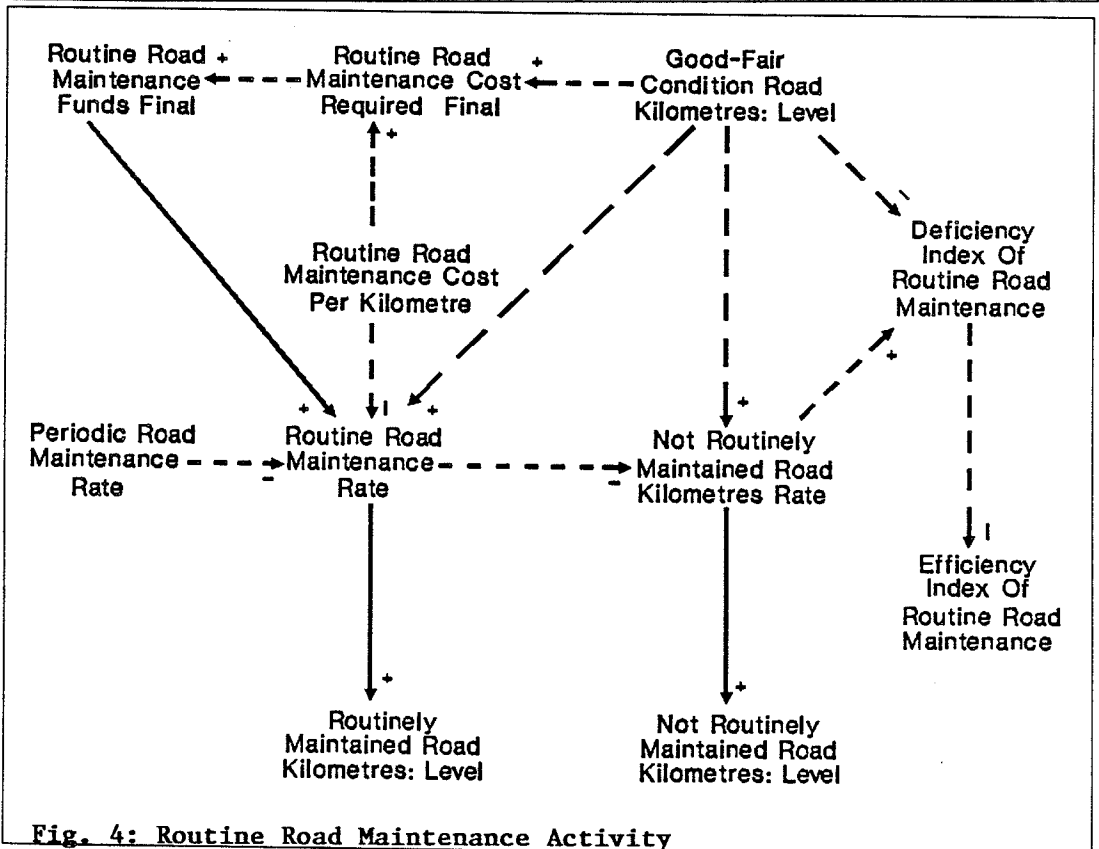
Routine Road Maintenance Funds Final +

Routine Road Maintenance Cost Required Final +

Good-Fair Condition Road Kilometres: Level

+

Routine Road Maintenance Cost Per Kilometre

Deficiency Index Of Routine Road Maintenance

+ | +

Periodic Road Maintenance Rate

Routine Road Maintenance Rate

-

+

Not Routinely Maintained Road Kilometres Rate

-

+

|

Efficiency Index Of Routine Road Maintenance

+

Routinely Maintained Road Kilometres: Level

+

Not Routinely Maintained Road Kilometres: Level

Fig. 4: Routine Road Maintenance Activity